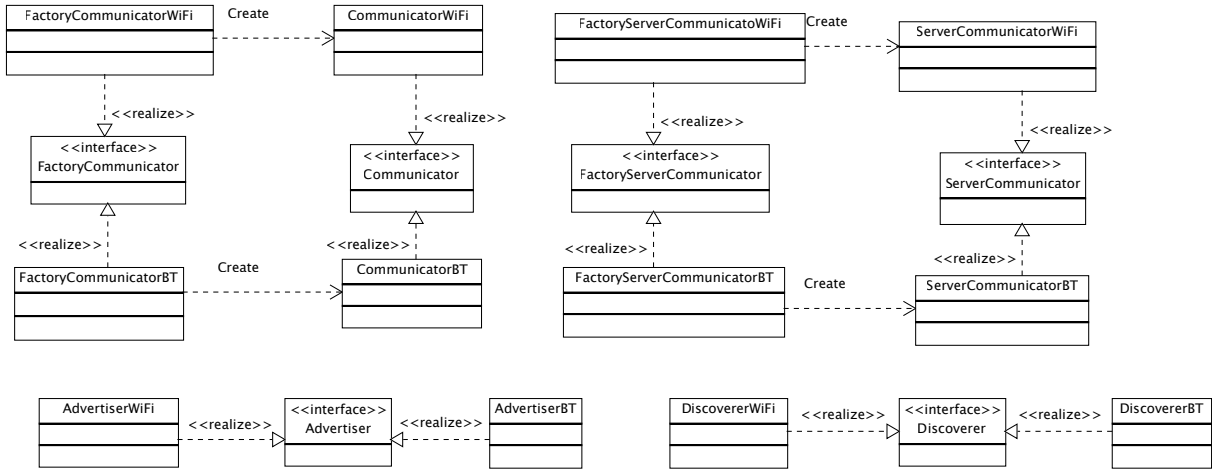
FactoryCommunicatorWiFi

Create

CommunicatorWiFi

<<realize>>

<<realize>>

<<interface>>
FactoryCommunicator

<<interface>>
Communicator

<<realize>>

<<realize>>

FactoryCommunicatorBT

Create

CommunicatorBT

FactoryServerCommunicatoWiFi

Create

ServerCommunicatorWiFi

<<realize>>

<<realize>>

<<interface>>
FactoryServerCommunicator

<<interface>>
ServerCommunicator

<<realize>>

<<realize>>

FactoryServerCommunicatorBT

Create

ServerCommunicatorBT

AdvertiserWiFi

<<realize>>

<<interface>>
Advertiser

<<realize>>

AdvertiserBT

DiscovererWiFi

<<realize>>

<<interface>>
Discoverer

<<realize>>

DiscovererBT